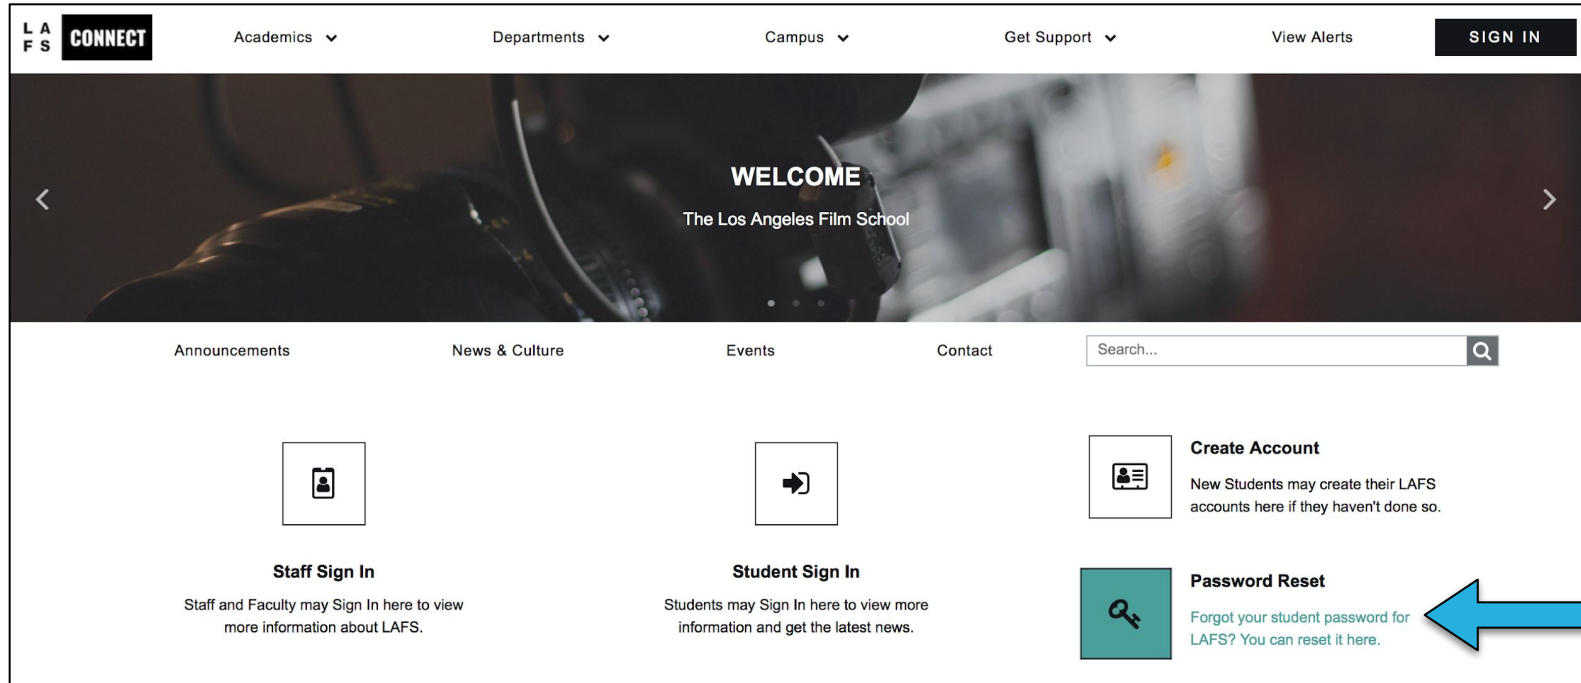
L A
F S
CONNECT

Academics Departments Campus Get Support View Alerts SIGN IN

WELCOME
The Los Angeles Film School

Announcements News & Culture Events Contact

Search...

Staff Sign In
Staff and Faculty may Sign In here to view more information about LAFS.

Student Sign In
Students may Sign In here to view more information and get the latest news.

Create Account
New Students may create their LAFS accounts here if they haven't done so.

Password Reset
Forgot your student password for LAFS? You can reset it here.